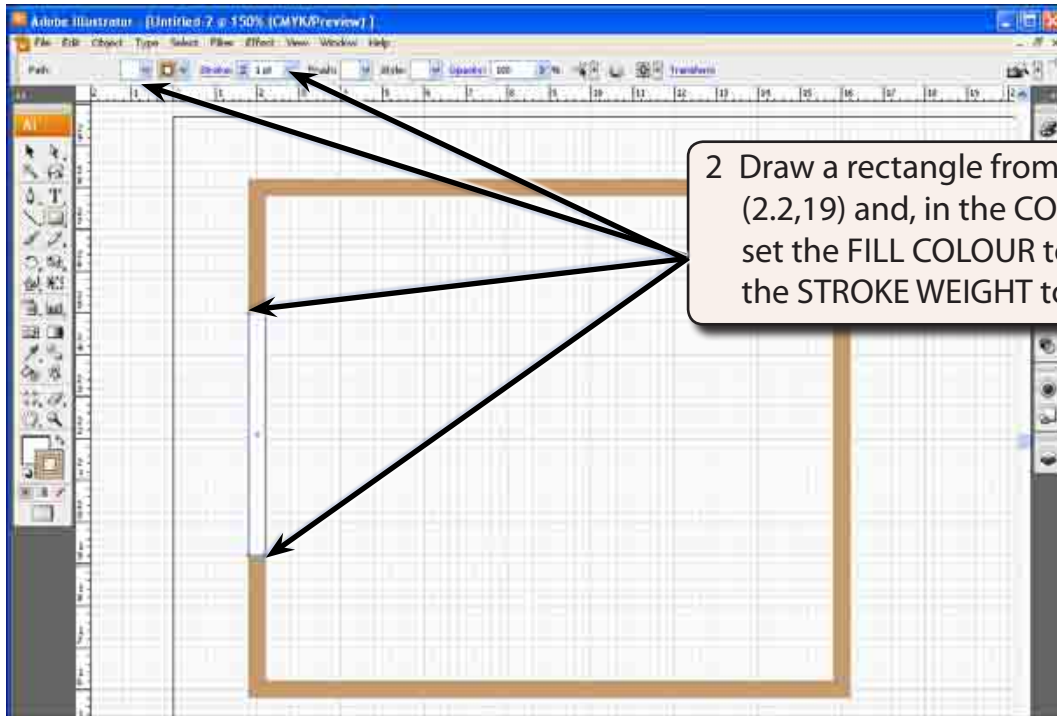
Adobe Illustrator - [Untitled-2 @ 150% (CMYK/Preview)]

File Edit Object Type Select Filter Effect View Window Help

Path Stroke 1 pt Brush Style Opacity 100 % Transform

2 Draw a rectangle from (2.2,19) and, in the CO set the FILL COLOUR t the STROKE WEIGHT t